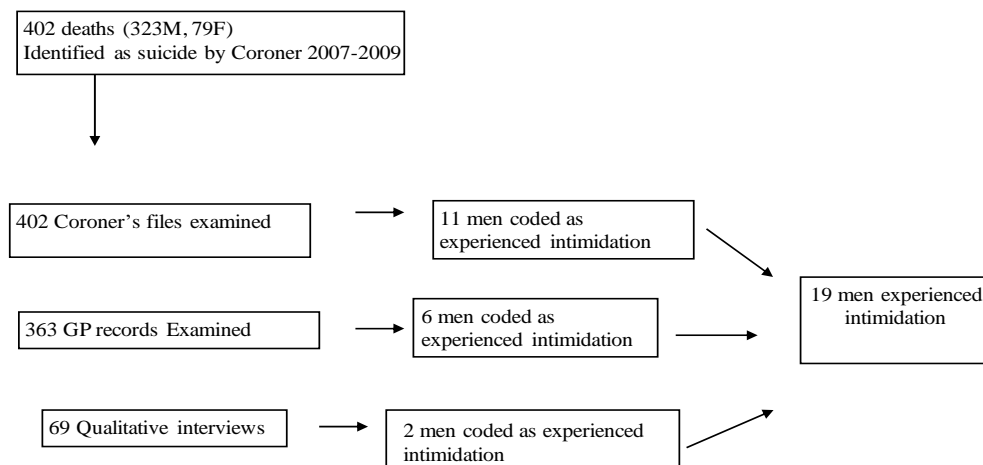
402 deaths (323M, 79F)
Identified as suicide by Coroner 2007-2009

402 Coroner's files examined

11 men coded as experienced intimidation

363 GP records Examined

6 men coded as experienced intimidation

19 men experienced intimidation

69 Qualitative interviews

2 men coded as experienced intimidation